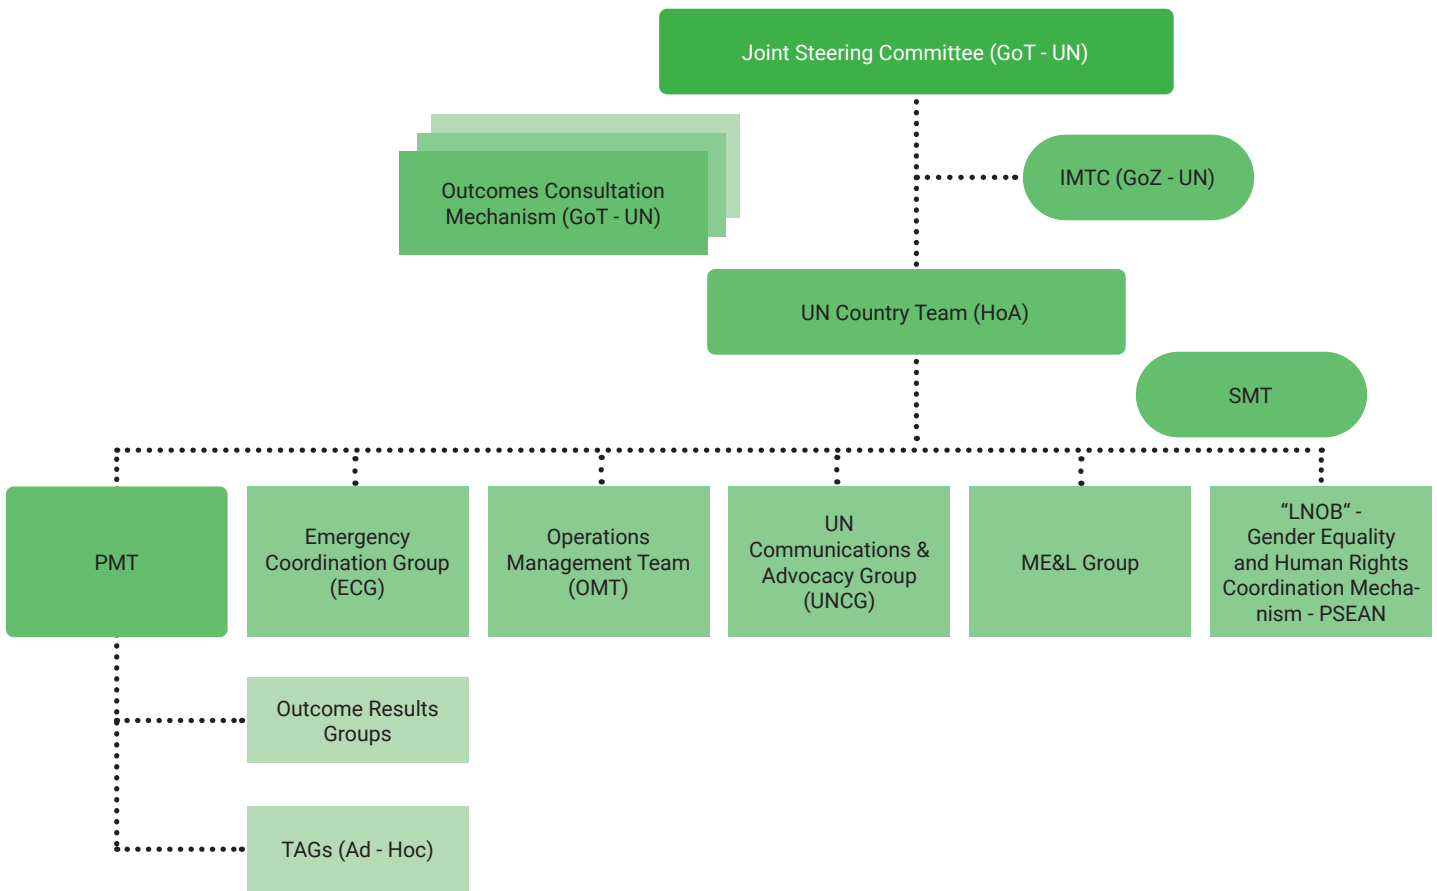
Joint Steering Committee (GoT - UN)

Outcomes Consultation Mechanism (GoT - UN)

IMTC (GoZ - UN)

UN Country Team (HoA)

SMT

PMT

Emergency Coordination Group (ECG)

Operations Management Team (OMT)

UN Communications & Advocacy Group (UNCG)

ME&L Group

"LNOB" - Gender Equality and Human Rights Coordination Mechanism - PSEAN

Outcome Results Groups

TAGs (Ad - Hoc)